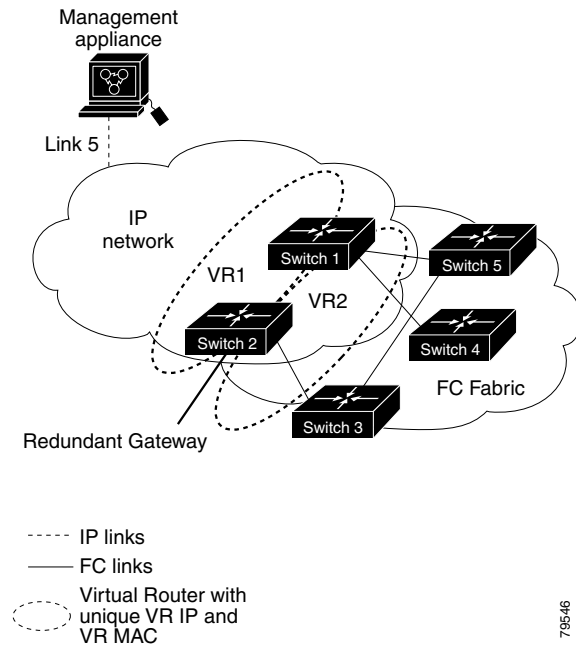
Management appliance

Link 5

IP network

VR1

VR2

Switch 1

Switch 5

Switch 2

Switch 4

FC Fabric

Switch 3

Redundant Gateway

IP links

FC links

Virtual Router with unique VR IP and VR MAC

79546